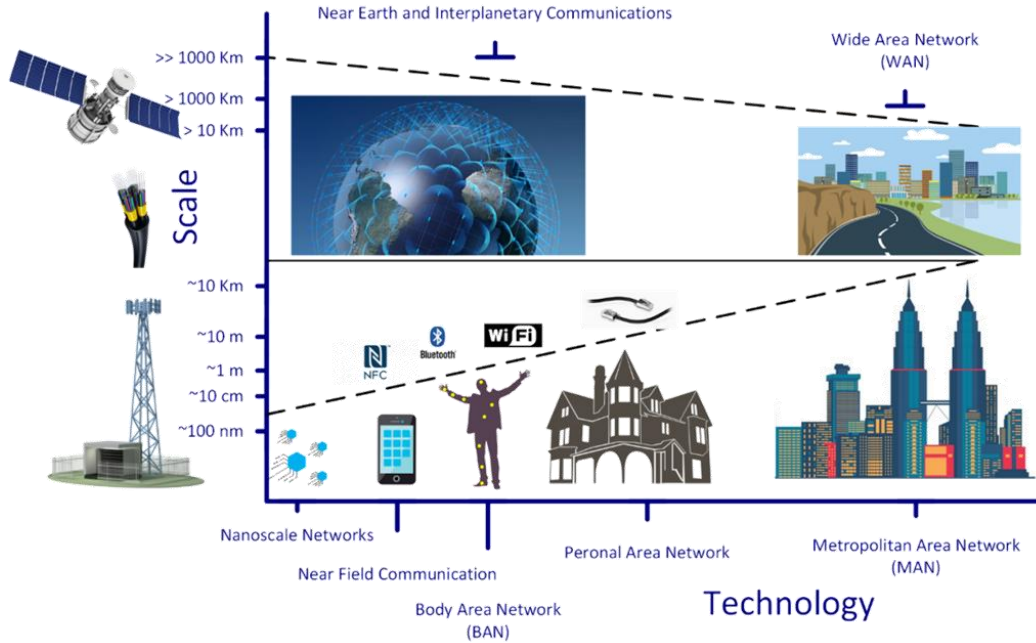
Near Earth and Interplanetary Communications

Wide Area Network (WAN)

>> 1000 Km

> 1000 Km

> 10 Km

Scale

~10 Km

~10 m

~1 m

~10 cm

~100 nm

NFC

Bluetooth

WiFi

Nanoscale Networks

Near Field Communication

Body Area Network (BAN)

Peronal Area Network

Metropolitan Area Network (MAN)

Technology